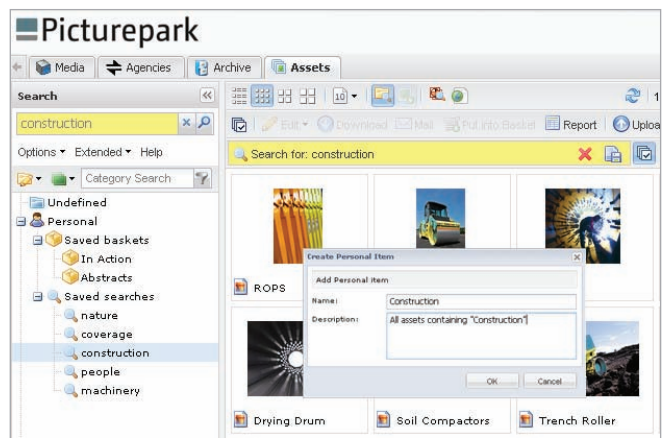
Picturepark

Media | Agencies | Archive | Assets

Search

construction

Options ▾ Extended ▾ Help

Category Search

Undefined
Personal
Saved baskets
In Action
Abstracts
Saved searches
nature
coverage
construction
people
machinery

10 ▾

Edit ▾ Download Mail Put into Basket Report Uploa

Search for: construction

ROPS

Create Personal Item

Add Personal Item

Name: Construction

Description: All assets containing "Construction"

OK Cancel

Drying Drum

Soil Compactors

Trench Roller